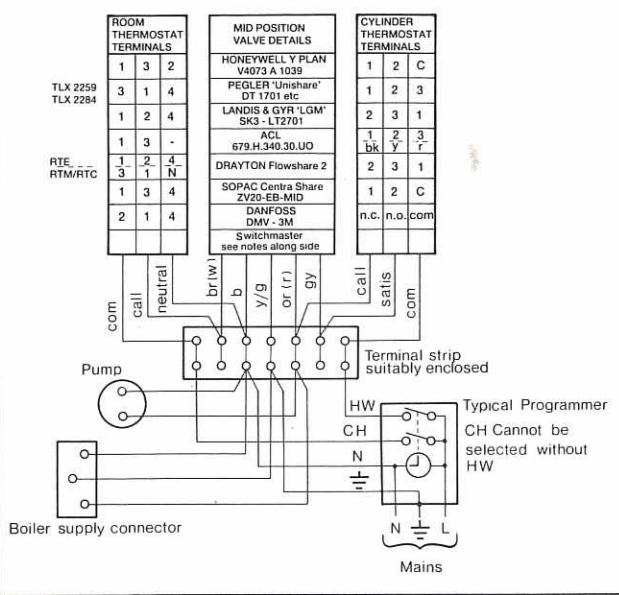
| ROOM THERMOSTAT TERMINALS | | |
|---|---|---|
| 1 | 3 | 2 |
| 3 | 1 | 4 |
| 1 | 2 | 4 |
| 1 | 3 | - |
| $\frac{1}{3}$ | $\frac{2}{1}$ | $\frac{4}{N}$ |
| 1 | 3 | 4 |
| 2 | 1 | 4 |

TLX 2259
TLX 2284

RTE
RTM/RTC

| MID POSITION VALVE DETAILS |
|---|
| HONEYWELL Y PLAN V4073 A 1039 |
| PEGLER 'Unishare' DT 1701 etc |
| LANDIS & GYR 'LGM' SK3 - LT2701 |
| ACL 679.H.340.30.UO |
| DRAYTON Flowshare 2 |
| SOPAC Centra Share ZV20-EB-MID |
| DANFOSS DMV - 3M |
| Switchmaster see notes along side |

| CYLINDER THERMOSTAT TERMINALS | | |
|---|---|---|
| 1 | 2 | C |
| 1 | 2 | 3 |
| 2 | 3 | 1 |
| $\frac{1}{bk}$ | $\frac{2}{y}$ | $\frac{3}{r}$ |
| 2 | 3 | 1 |
| 1 | 2 | C |
| n.c. | n.o. | com |

com
call
neutral
br(w)
b
y/g
or (r)
gy
call
satis
com

Terminal strip suitably enclosed

Pump

HW
Typical Programmer
CH
CH Cannot be selected without HW
N

Boiler supply connector

N
L
Mains